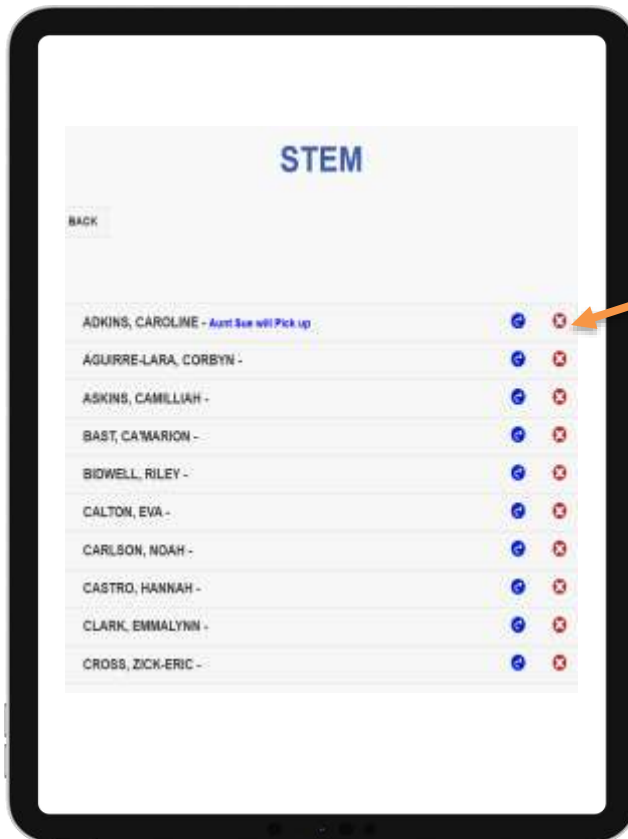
STEM

BACK

ADKINS, CAROLINE - Aunt Sue will Pick up

AGUIRRE-LARA, CORBYN -

ASKINS, CAMILLIAH -

BAST, CA'MARION -

BIDWELL, RILEY -

CALTON, EVA -

CARLSON, NOAH -

CASTRO, HANNAH -

CLARK, EMMALYNN -

CROSS, ZICK-ERIC -